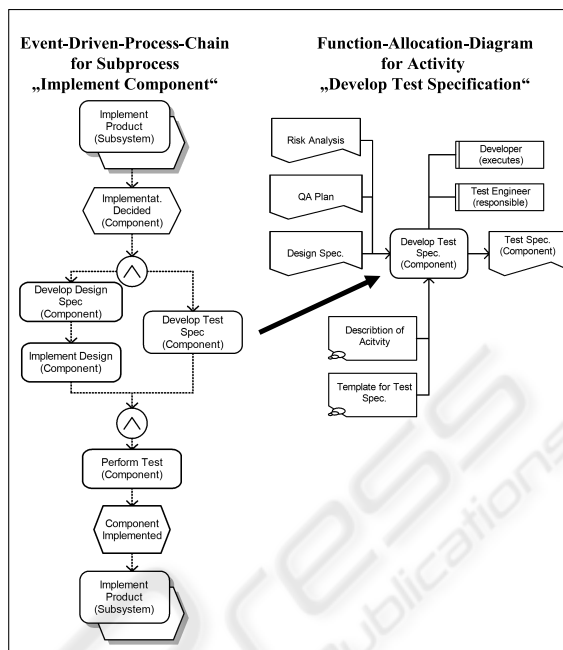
Event-Driven-Process-Chain for Subprocess „Implement Component“

Implement Product (Subsystem)

Implementat. Decided (Component)

Develop Design Spec (Component)

Develop Test Spec (Component)

Implement Design (Component)

Perform Test (Component)

Component Implemented

Implement Product (Subsystem)

Function-Allocation-Diagram for Activity „Develop Test Specification“

Risk Analysis

QA Plan

Design Spec.

Developer (executes)

Test Engineer (responsible)

Develop Test Spec. (Component)

Test Spec. (Component)

Describtion of Acitvity

Template for Test Spec.

SCITEPRESS Publications